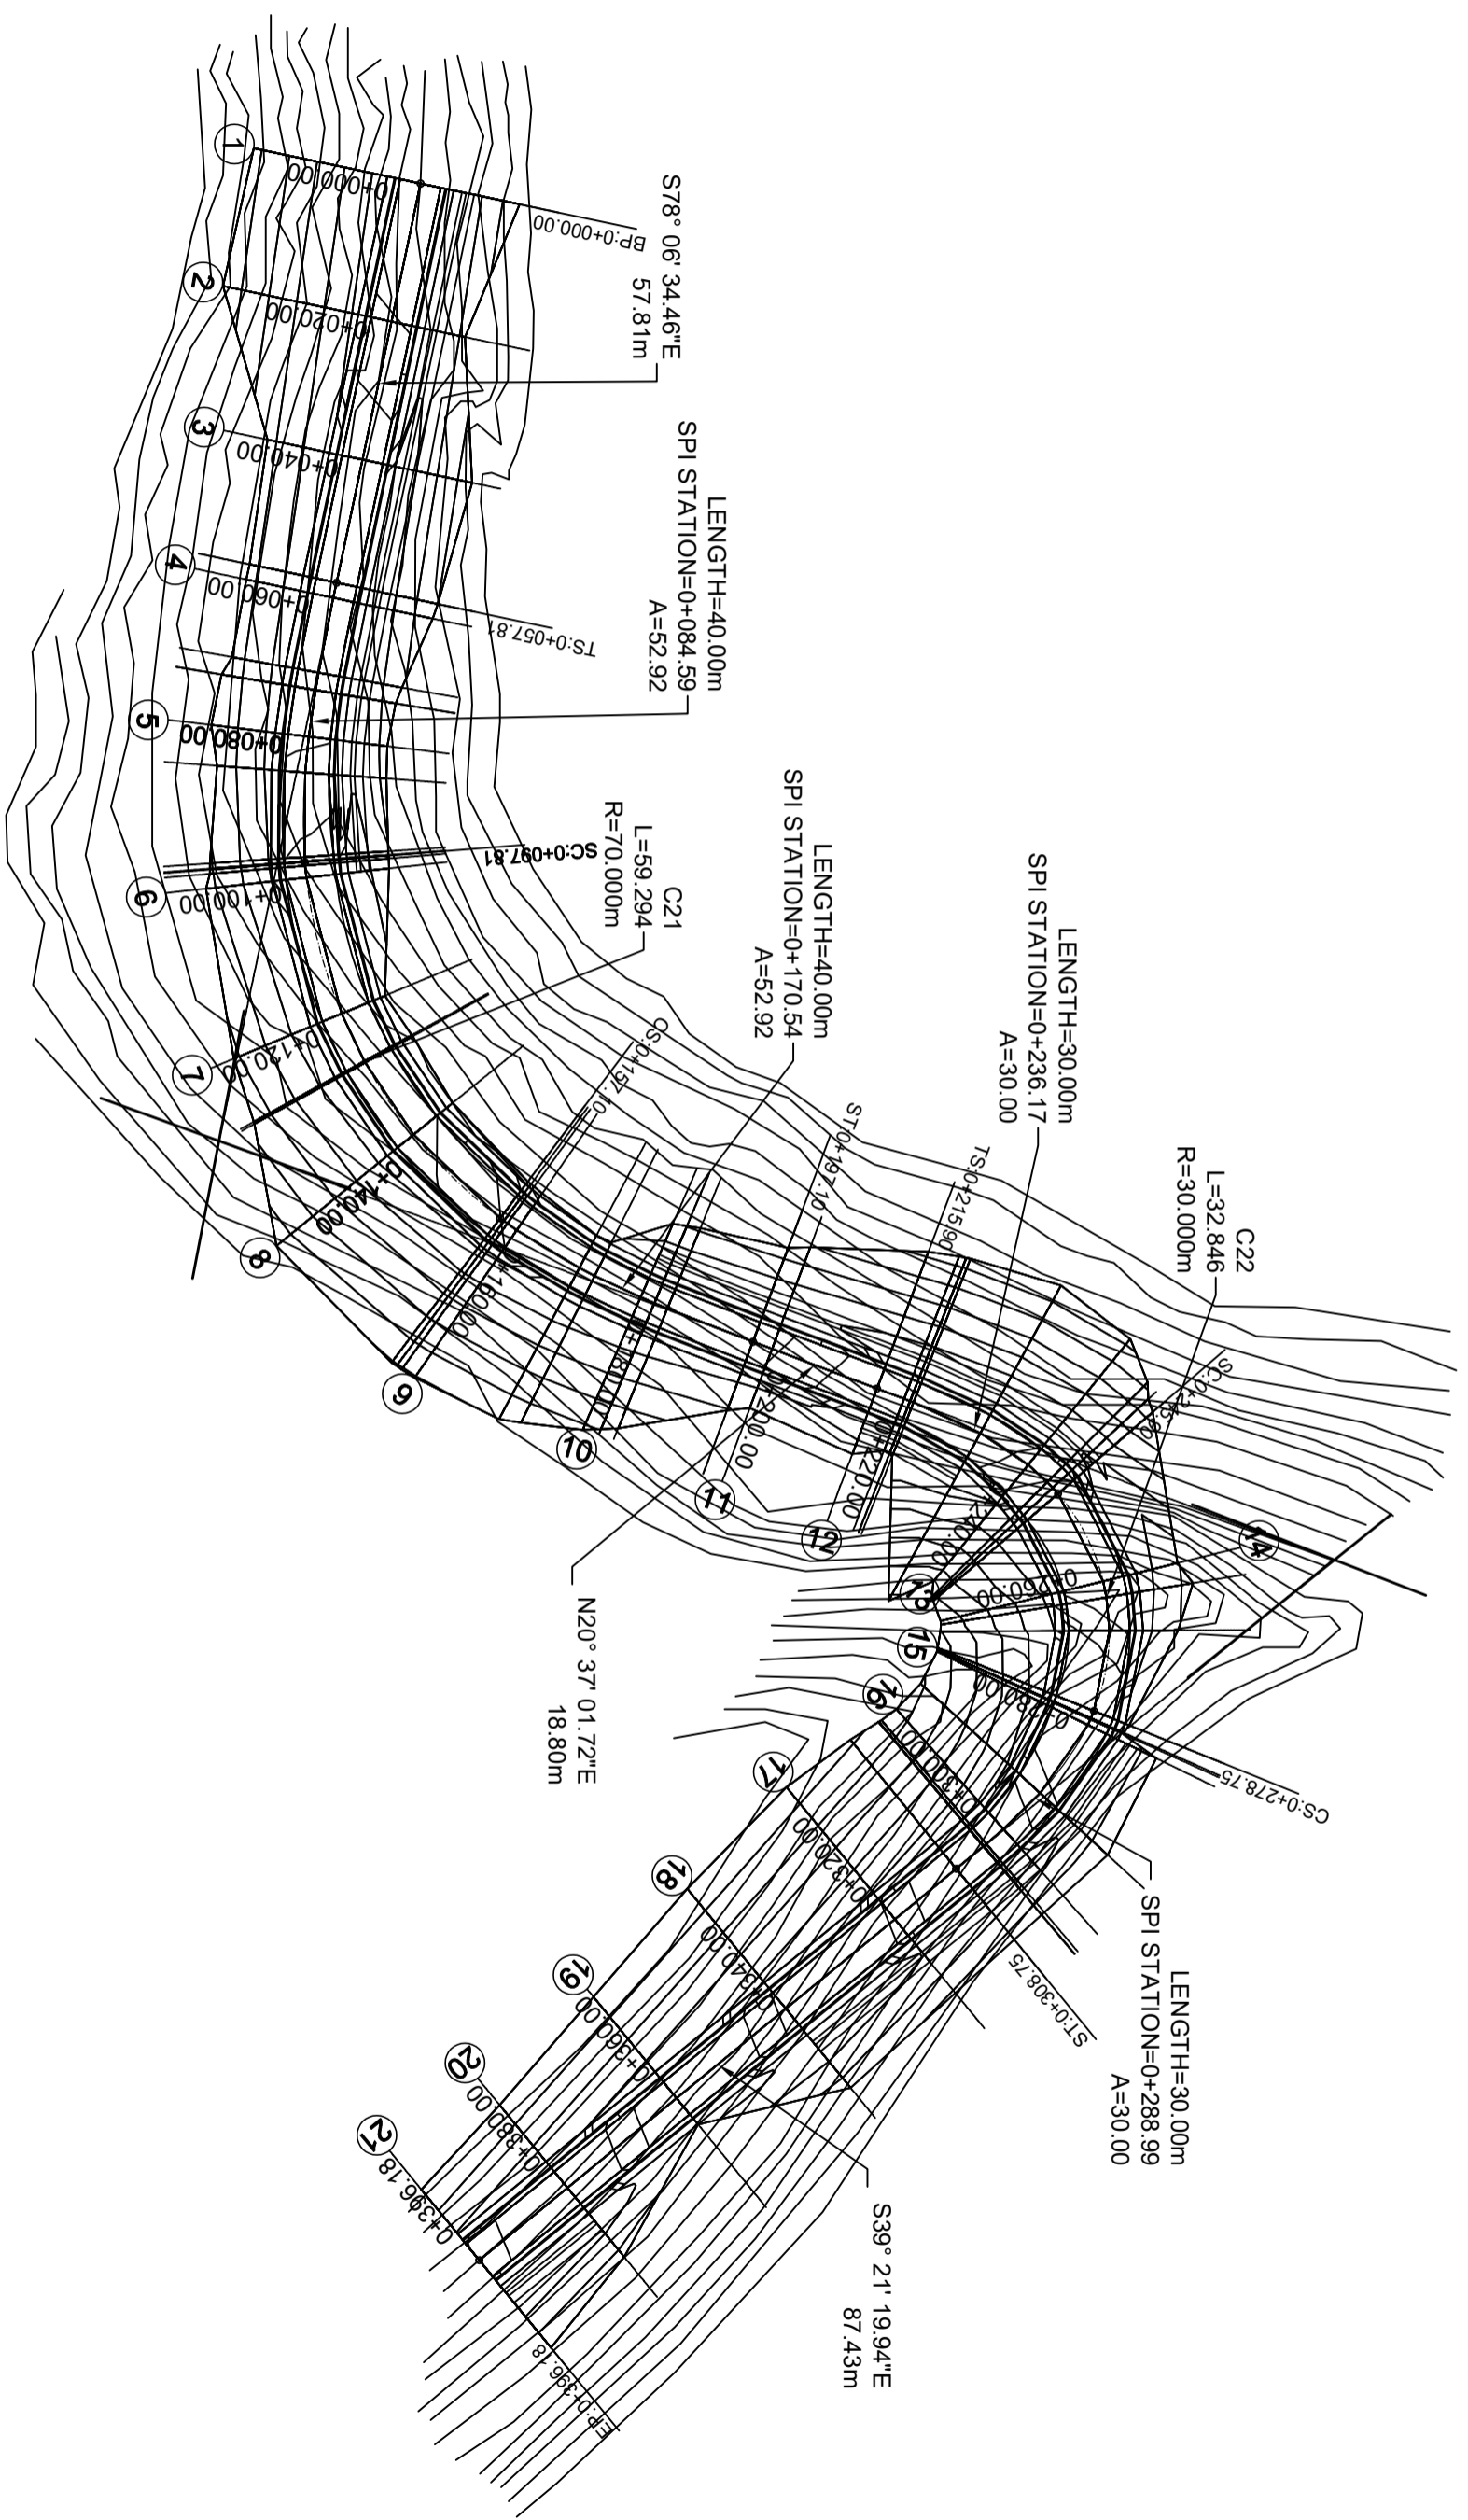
1
0+000.00
BP:0+000.00
S78° 06' 34.46"E
57.81m
2
0+020.00
3
0+040.00
LENGTH=40.00m
SPI STATION=0+084.59
A=52.92
4
0+060.00
TS:0+057.81
5
0+080.00
6
0+100.00
SC:0+097.81
C21
L=59.294
R=70.000m
7
0+120.00
LENGTH=40.00m
SPI STATION=0+170.54
A=52.92
CS:0+157.10
8
0+140.00
ST:0+197.10
LENGTH=30.00m
SPI STATION=0+236.17
A=30.00
TS:0+215.90
C22
L=32.846
R=30.000m
9
0+160.00
10
0+180.00
11
0+200.00
12
0+220.00
SC:0+245.90
14
13
0+240.00
0+260.00
15
16
0+280.00
CS:0+278.75
N20° 37' 01.72"E
18.80m
17
0+300.00
0+320.00
18
LENGTH=30.00m
SPI STATION=0+288.99
A=30.00
ST:0+308.75
0+340.00
19
0+360.00
20
0+380.00
21
0+396.18
S39° 21' 19.94"E
87.43m
EP:0+396.18